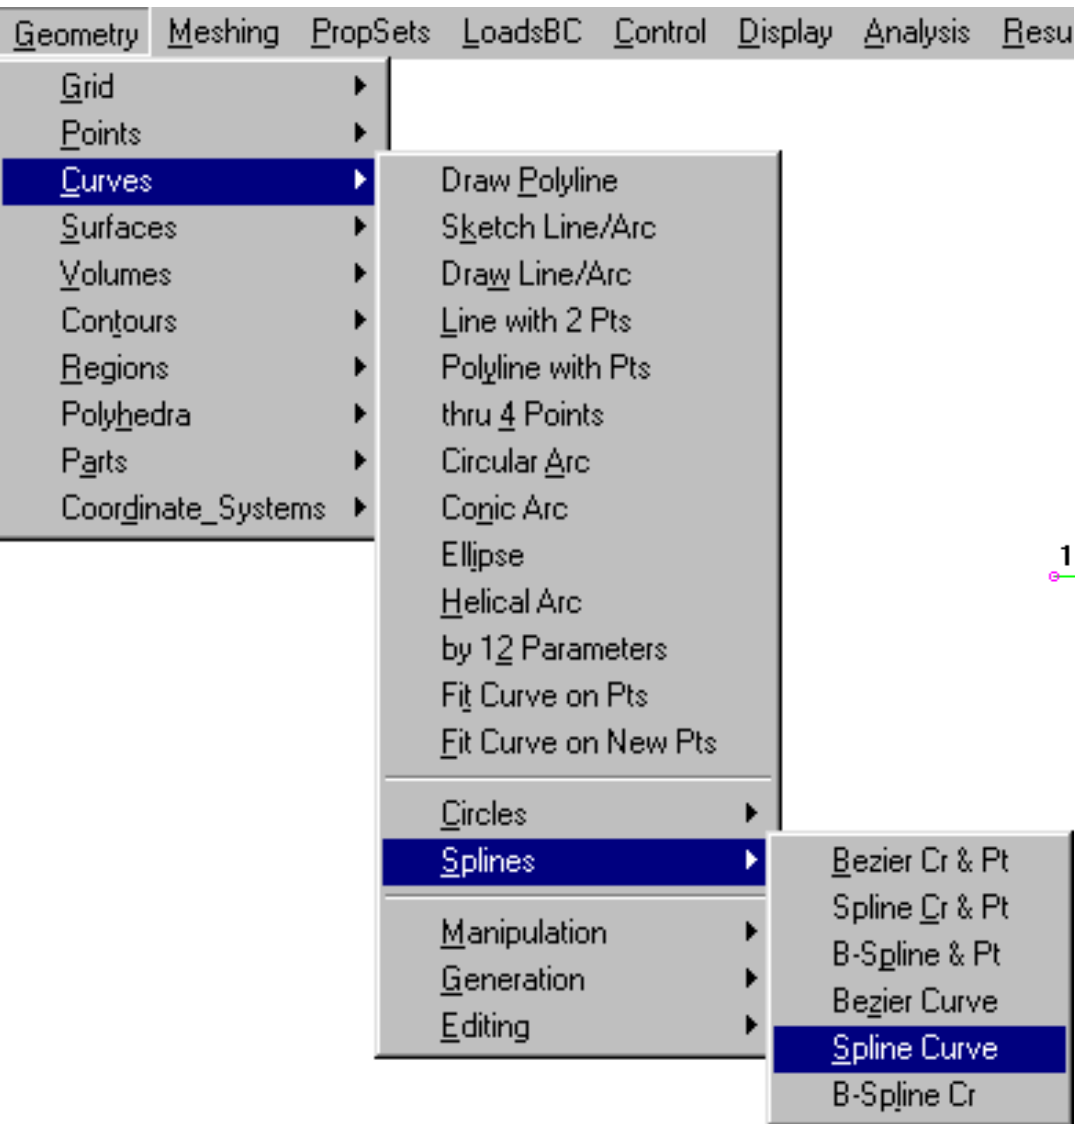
Geometry Meshing PropSets LoadsBC Control Display Analysis Resu

Grid
Points
Curves
Surfaces
Volumes
Contours
Regions
Polyhedra
Parts
Coordinate_Systems

Draw Polyline
Sketch Line/Arc
Draw Line/Arc
Line with 2 Pts
Polyline with Pts
thru 4 Points
Circular Arc
Conic Arc
Ellipse
Helical Arc
by 12 Parameters
Fit Curve on Pts
Fit Curve on New Pts
Circles
Splines
Manipulation
Generation
Editing

Bezier Cr & Pt
Spline Cr & Pt
B-Spline & Pt
Bezier Curve
Spline Curve
B-Spline Cr

1